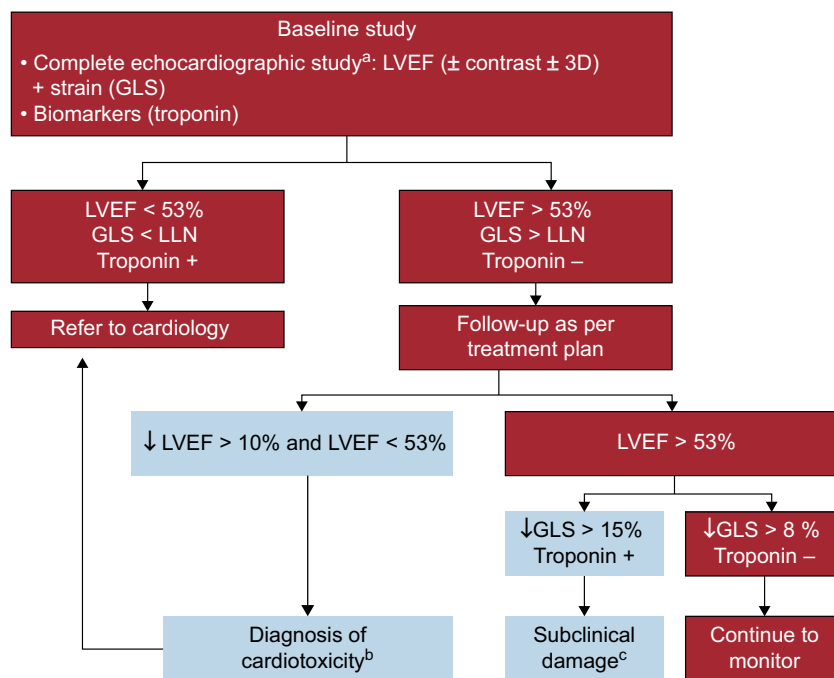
Baseline study
• Complete echocardiographic study$^{a}$: LVEF (± contrast ± 3D) + strain (GLS)
• Biomarkers (troponin)

LVEF < 53%
GLS < LLN
Troponin +

LVEF > 53%
GLS > LLN
Troponin –

Refer to cardiology

Follow-up as per treatment plan

↓LVEF > 10% and LVEF < 53%

LVEF > 53%

↓GLS > 15%
Troponin +

↓GLS > 8 %
Troponin –

Diagnosis of cardiotoxicity$^{b}$

Subclinical damage$^{c}$

Continue to monitor